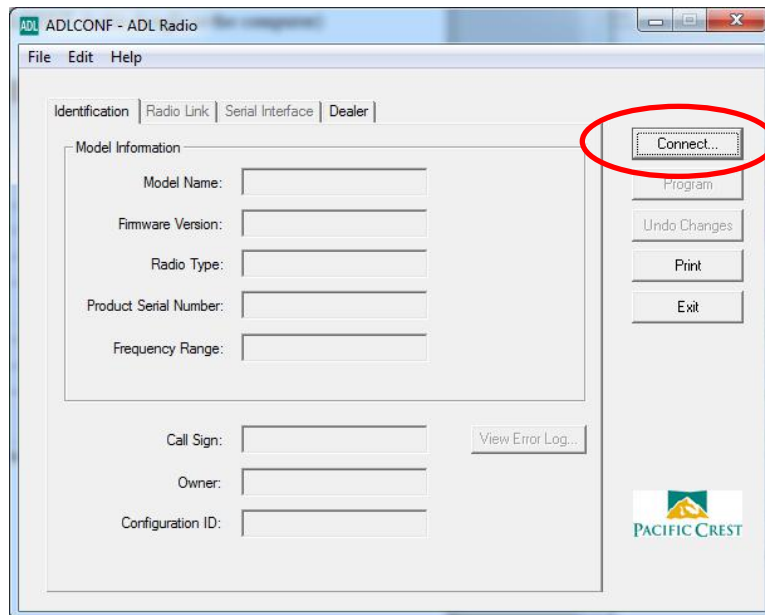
ADL ADLCONF - ADL Radio

File Edit Help

Identification | Radio Link | Serial Interface | Dealer

Model Information

Model Name:

Firmware Version:

Radio Type:

Product Serial Number:

Frequency Range:

Call Sign:

Owner:

Configuration ID:

View Error Log...

Connect...

Program

Undo Changes

Print

Exit

PACIFIC CREST